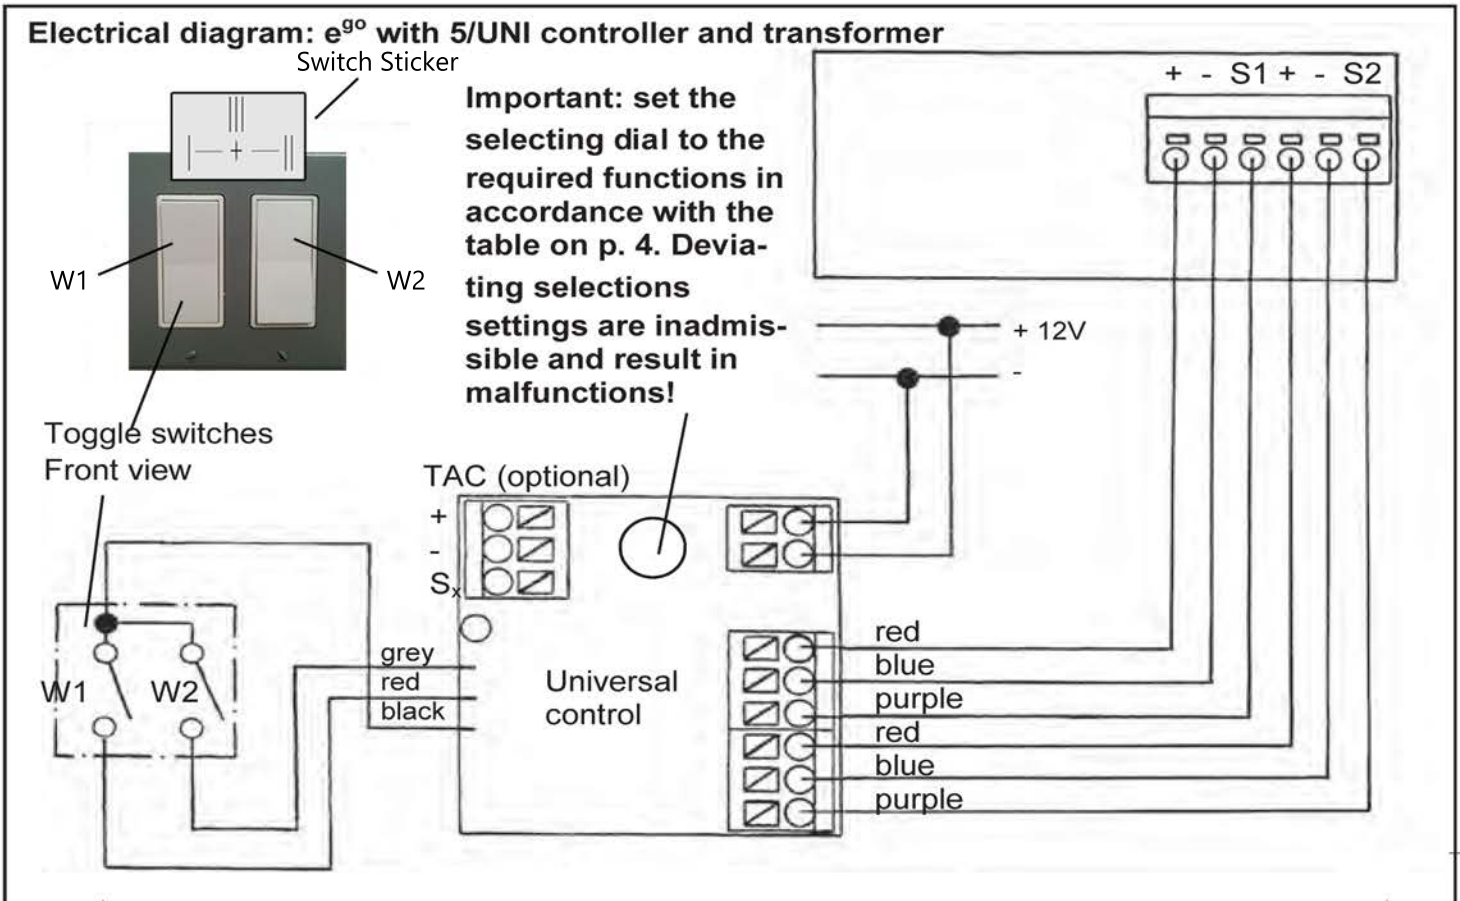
Electrical diagram: e$^{go}$ with 5/UNI controller and transformer

Switch Sticker

W1

W2

Toggle switches Front view

Important: set the selecting dial to the required functions in accordance with the table on p. 4. Deviating selections settings are inadmissible and result in malfunctions!

+ - S1 + - S2

+ 12V

-

TAC (optional)

+

-

S$_x$

W1

W2

grey

red

black

Universal control

red

blue

purple

red

blue

purple